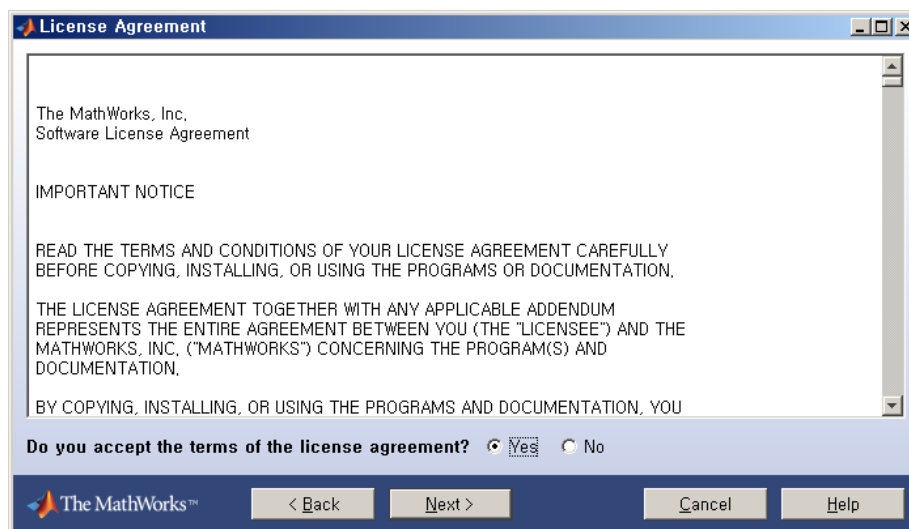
License Agreement

The MathWorks, Inc.
Software License Agreement

IMPORTANT NOTICE

READ THE TERMS AND CONDITIONS OF YOUR LICENSE AGREEMENT CAREFULLY BEFORE COPYING, INSTALLING, OR USING THE PROGRAMS OR DOCUMENTATION.

THE LICENSE AGREEMENT TOGETHER WITH ANY APPLICABLE ADDENDUM REPRESENTS THE ENTIRE AGREEMENT BETWEEN YOU (THE "LICENSEE") AND THE MATHWORKS, INC. ("MATHWORKS") CONCERNING THE PROGRAM(S) AND DOCUMENTATION.

BY COPYING, INSTALLING, OR USING THE PROGRAMS AND DOCUMENTATION, YOU

Do you accept the terms of the license agreement? Yes No

The MathWorks™ < Back Next > Cancel Help